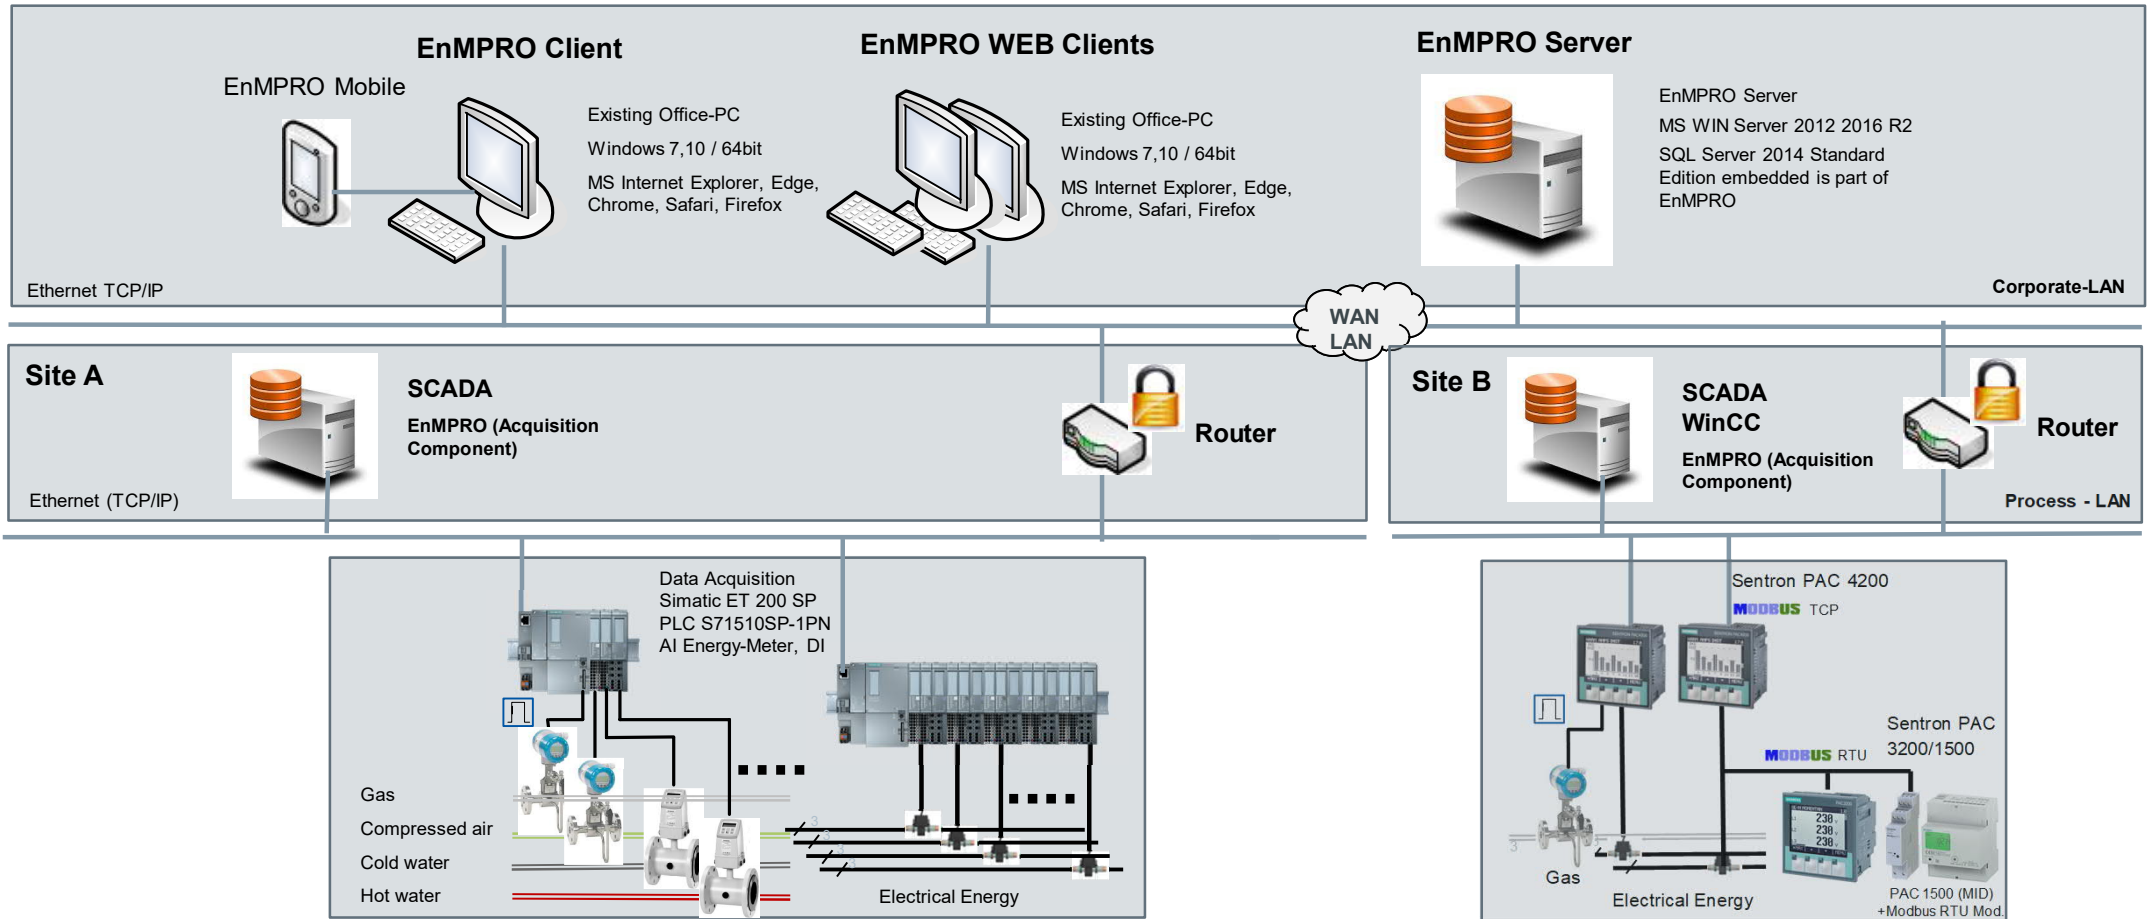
EnMPRO Client

EnMPRO Mobile

Existing Office-PC

Windows 7,10 / 64bit

MS Internet Explorer, Edge, Chrome, Safari, Firefox

EnMPRO WEB Clients

Existing Office-PC

Windows 7,10 / 64bit

MS Internet Explorer, Edge, Chrome, Safari, Firefox

EnMPRO Server

EnMPRO Server

MS WIN Server 2012 2016 R2

SQL Server 2014 Standard Edition embedded is part of EnMPRO

Ethernet TCP/IP

Corporate-LAN

WAN LAN

Site A

SCADA

EnMPRO (Acquisition Component)

Router

Ethernet (TCP/IP)

Site B

SCADA WinCC

EnMPRO (Acquisition Component)

Router

Process - LAN

Data Acquisition
Simatic ET 200 SP
PLC S71510SP-1PN
AI Energy-Meter, DI

Gas

Compressed air

Cold water

Hot water

Electrical Energy

Sentron PAC 4200

MODBUS TCP

Sentron PAC 3200/1500

MODBUS RTU

Gas

Electrical Energy

PAC 1500 (MID) +Modbus RTU Mod.